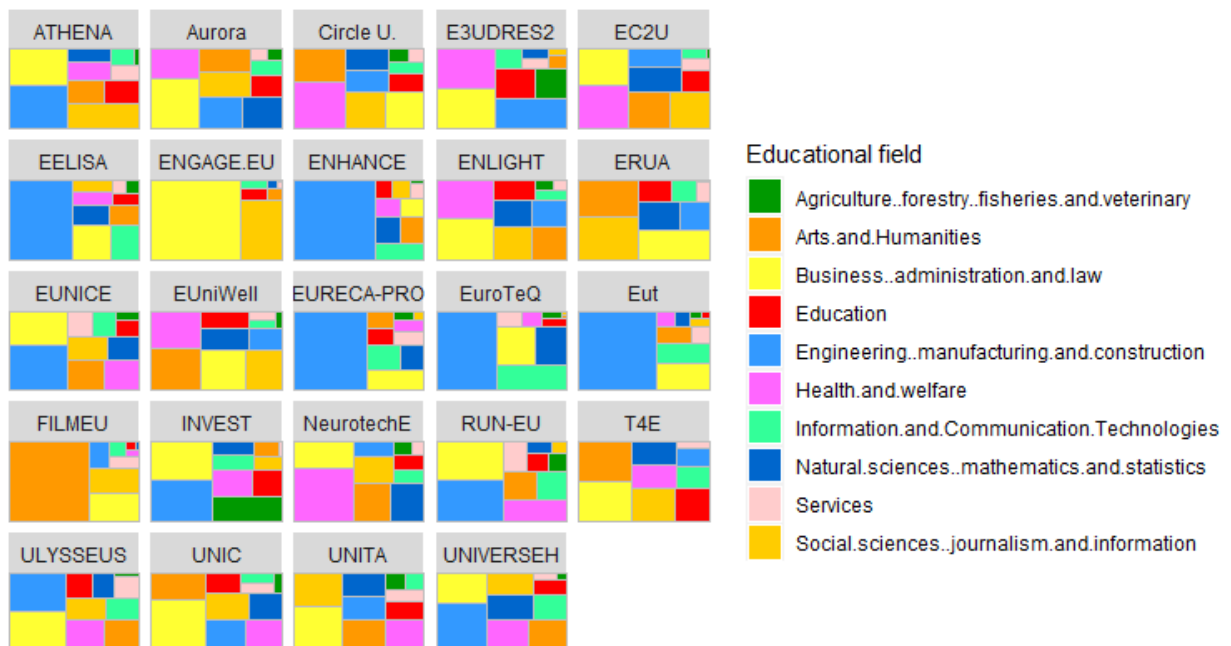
ATHENA
Aurora
Circle U.
E3UDRES2
EC2U
EELISA
ENGAGE.EU
ENHANCE
ENLIGHT
ERUA
EUNICE
EUniWell
EURECA-PRO
EuroTeQ
Eut
FILMEU
INVEST
NeurotechE
RUN-EU
T4E
ULYSSEUS
UNIC
UNITA
UNIVERSEH

Educational field
Agriculture..forestry..fisheries.and.veterinary
Arts.and.Humanities
Business..administration.and.law
Education
Engineering..manufacturing.and.construction
Health.and.welfare
Information.and.Communication.Technologies
Natural.sciences..mathematics.and.statistics
Services
Social.sciences..journalism.and.information